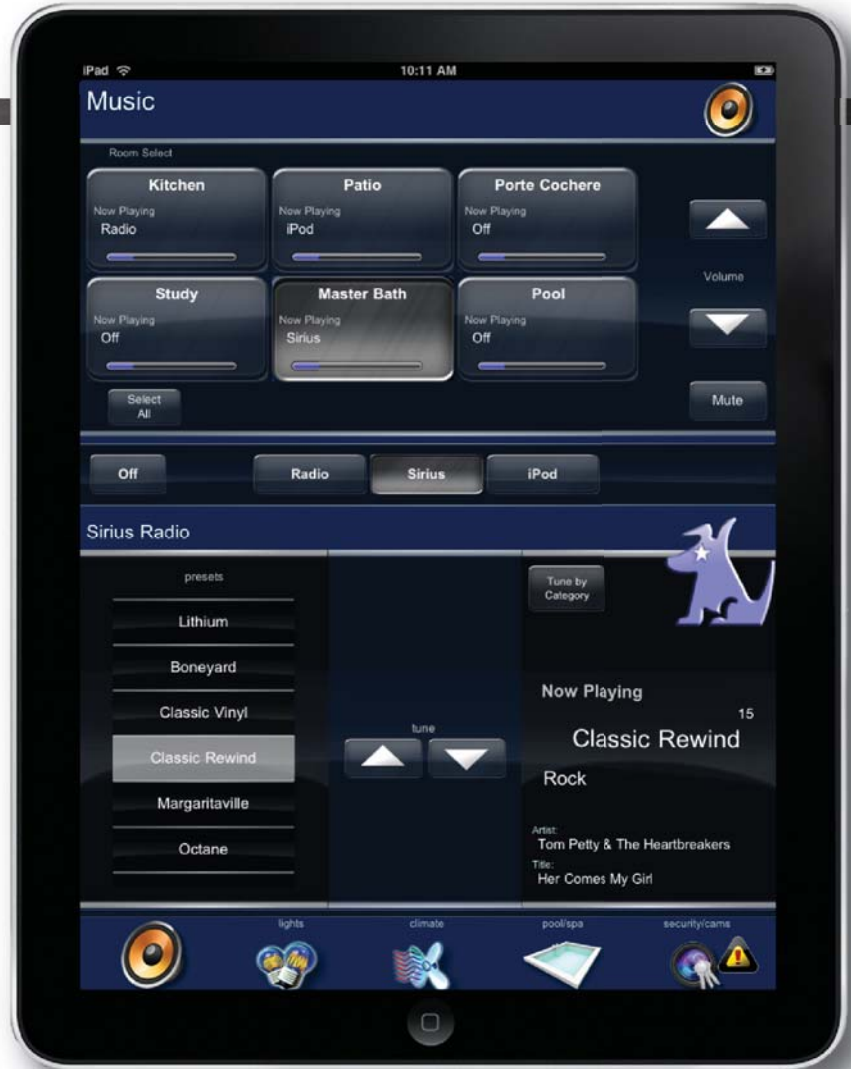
iPad

10:11 AM

Music

Room Select

Kitchen
Now Playing
Radio

Patio
Now Playing
iPod

Porte Cochere
Now Playing
Off

Study
Now Playing
Off

Master Bath
Now Playing
Sirius

Pool
Now Playing
Off

Volume

Select All

Mute

Off

Radio

Sirius

iPod

Sirius Radio

presets

Lithium

Boneyard

Classic Vinyl

Classic Rewind

Margaritaville

Octane

tune

Tune by Category

Now Playing

15

Classic Rewind

Rock

Artist:
Tom Petty & The Heartbreakers

Title:
Her Comes My Girl

lights

climate

pool/spa

security/cams